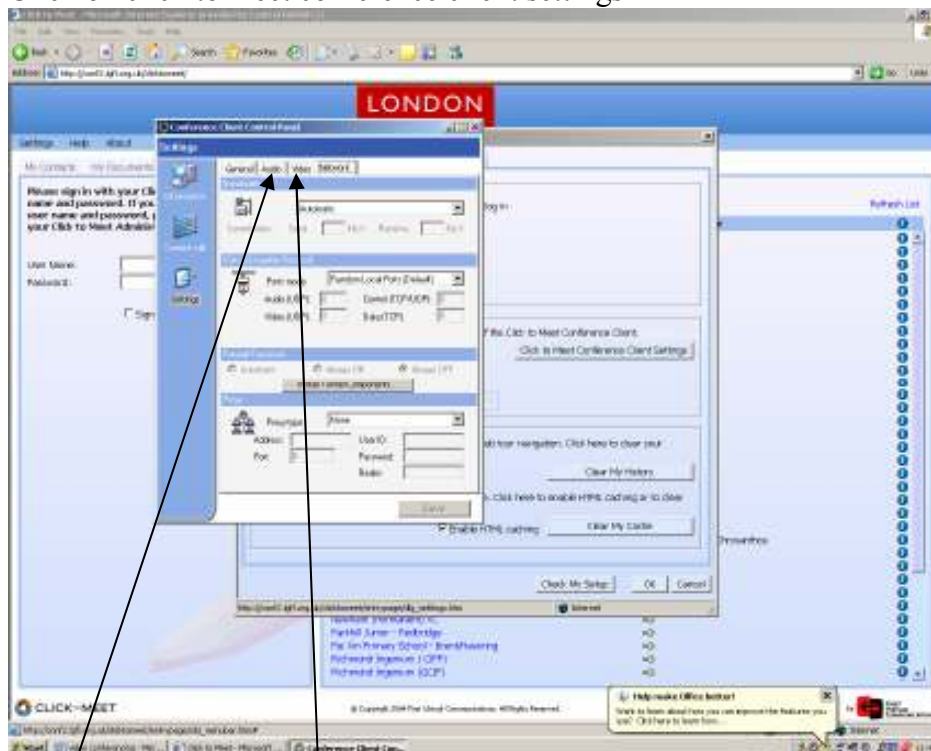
LONDON

Conference Client Control Panel

Settings Help About

My Contacts My Documents

Please sign in with your Cli name and password. If you user name and password, your Click to Meet Admini

User Name:

Password:

Sign

Settings

General Audio Video Network

Port mode Random Local Port (Default)

Audio (UDP) Control (TCP/UDP)

Video (UDP) Data (TCP)

Proxy type None

Address: User ID:

Port: Password:

Realm:

Save

log in

Refresh List

f the Click to Meet Conference Client.

Click to Meet Conference Client Settings

Clear My History

Clear My Cache

Enable HTML caching

Check My Setup OK Cancel

Internet

Parkhill Junior - Redbridge

Richmond

Richmond

CLICK-MEET

Help make Office better!

Internet

Conference Client Con...